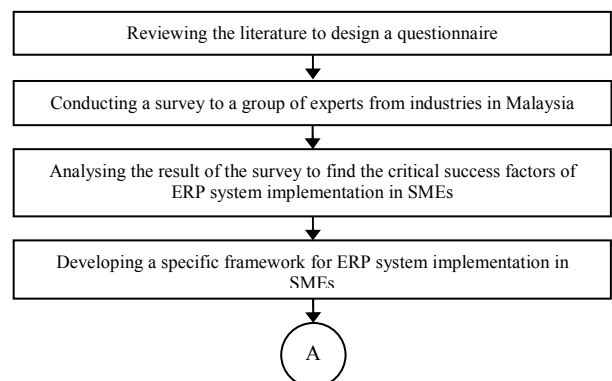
Reviewing the literature to design a questionnaire

Conducting a survey to a group of experts from industries in Malaysia

Analysing the result of the survey to find the critical success factors of ERP system implementation in SMEs

Developing a specific framework for ERP system implementation in SMEs

A